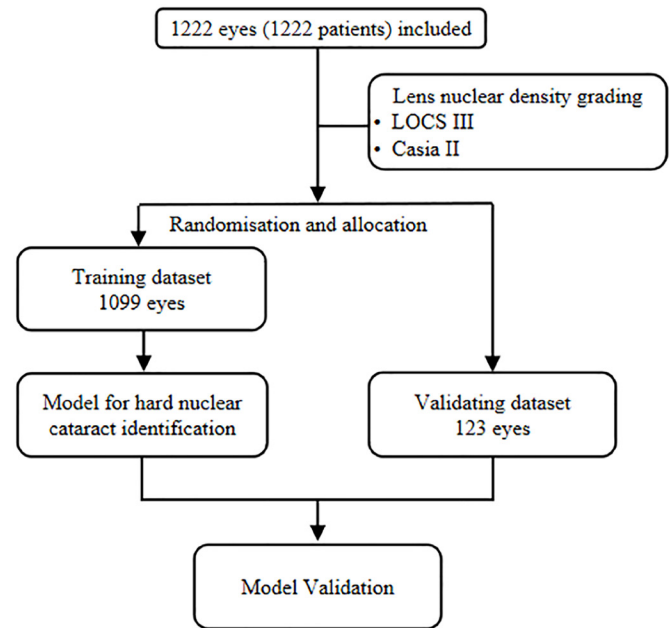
1222 eyes (1222 patients) included

Lens nuclear density grading
• LOCS III
• Casia II

Randomisation and allocation

Training dataset
1099 eyes

Model for hard nuclear cataract identification

Validating dataset
123 eyes

Model Validation